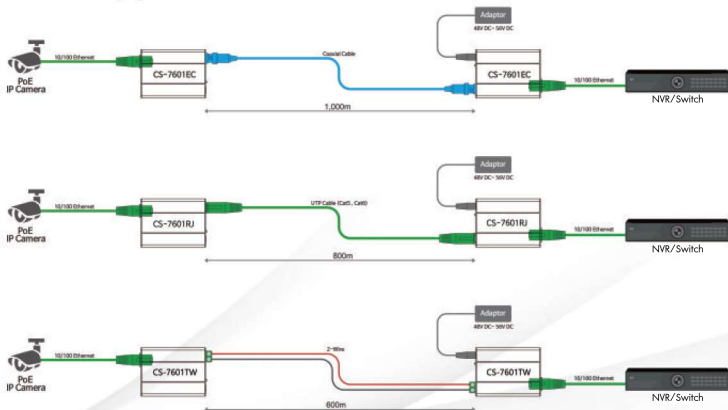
Adaptor
48V DC~56V DC

PoE
IP Camera

10/100 Ethernet

CS-7601EC

Coaxial Cable

CS-7601EC

10/100 Ethernet

NVR/Switch

1,000m

Adaptor
48V DC~56V DC

PoE
IP Camera

10/100 Ethernet

CS-7601RJ

UTP Cable (Cat5, Cat6)

CS-7601RJ

10/100 Ethernet

NVR/Switch

800m

Adaptor
48V DC~56V DC

PoE
IP Camera

10/100 Ethernet

CS-7601TW

2-Wire

CS-7601TW

10/100 Ethernet

NVR/Switch

800m